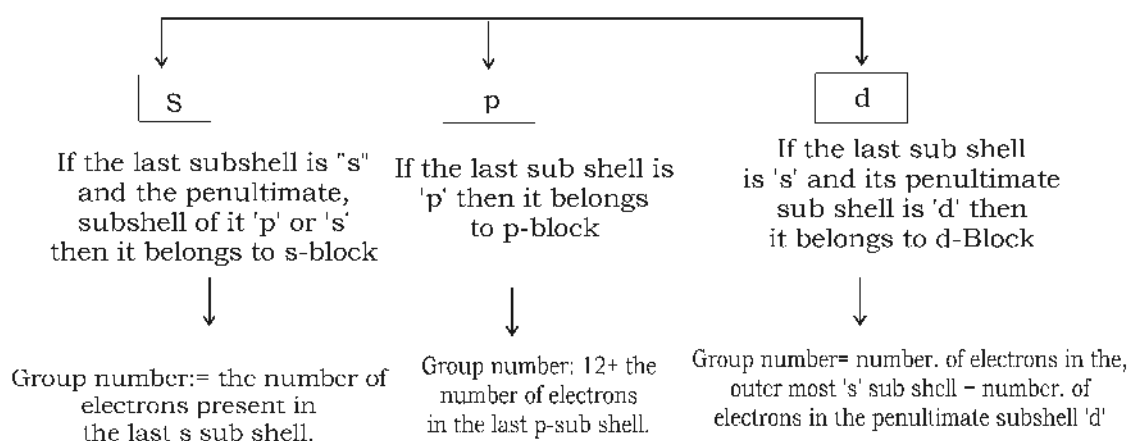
S

If the last subshell is "s" and the penultimate, subshell of it 'p' or 's' then it belongs to s-block

Group number:= the number of electrons present in the last s sub shell.

p

If the last sub shell is 'p' then it belongs to p-block

Group number: 12+ the number of electrons in the last p-sub shell.

d

If the last sub shell is 's' and its penultimate sub shell is 'd' then it belongs to d-Block

Group number= number. of electrons in the, outer most 's' sub shell – number. of electrons in the penultimate subshell 'd'